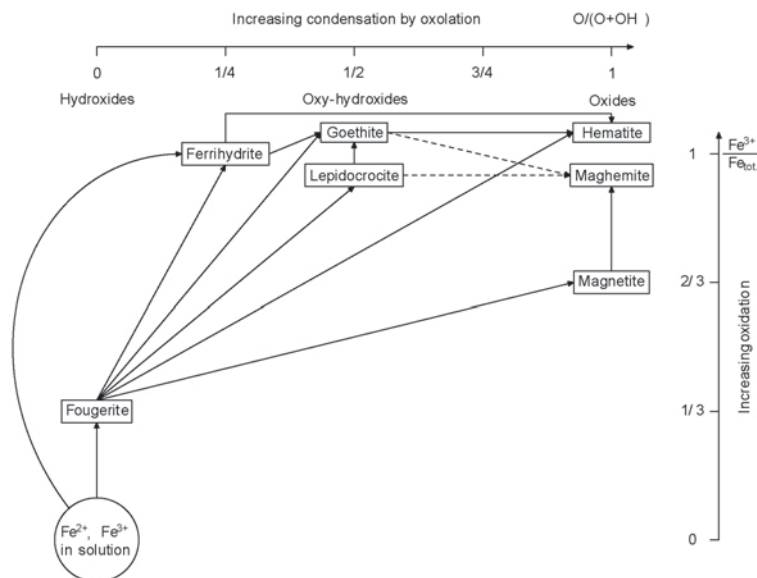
Increasing condensation by oxolation

O/(O+OH )

0

1/4

1/2

3/4

1

Hydroxides

Oxy-hydroxides

Oxides

Ferrihydrite

Goethite

Hematite

Lepidocrocite

Maghemite

Magnetite

Fougerite

$Fe^{2+}$, $Fe^{3+}$ in solution

$\frac{Fe^{3+}}{Fe_{tot}}$

1

2/ 3

1/ 3

0

Increasing oxidation